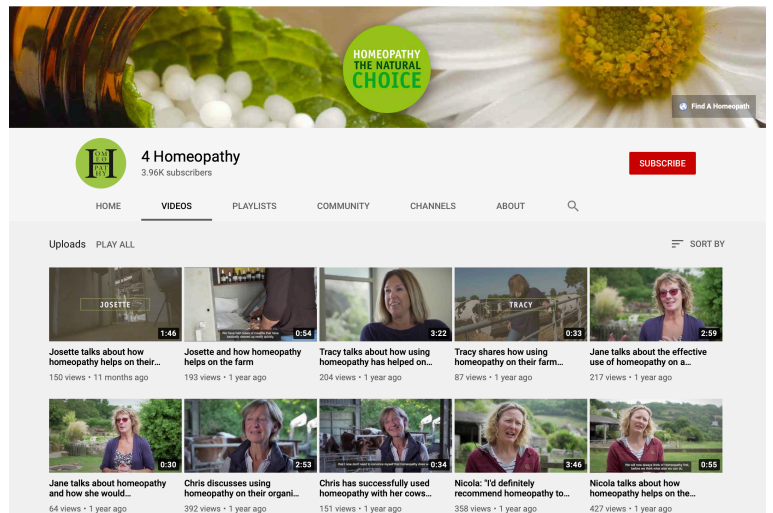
HOMEOPATHY
THE NATURAL
CHOICE

Find A Homeopath

4 Homeopathy
3.96K subscribers

SUBSCRIBE

HOME
VIDEOS
PLAYLISTS
COMMUNITY
CHANNELS
ABOUT

Uploads PLAY ALL

SORT BY

JOSETTE
1:46
Josette talks about how homeopathy helps on their...
150 views • 11 months ago

0:54
Josette and how homeopathy helps on the farm
193 views • 1 year ago

3:22
Tracy talks about how using homeopathy has helped on...
204 views • 1 year ago

TRACY
0:33
Tracy shares how using homeopathy on their farm...
87 views • 1 year ago

2:59
Jane talks about the effective use of homeopathy on a...
217 views • 1 year ago

0:30
Jane talks about homeopathy and how she would...
64 views • 1 year ago

2:53
Chris discusses using homeopathy on their organi...
392 views • 1 year ago

0:34
Chris has successfully used homeopathy with her cows...
151 views • 1 year ago

3:46
Nicola: "I'd definitely recommend homeopathy to...
358 views • 1 year ago

0:55
Nicola talks about how homeopathy helps on the...
427 views • 1 year ago